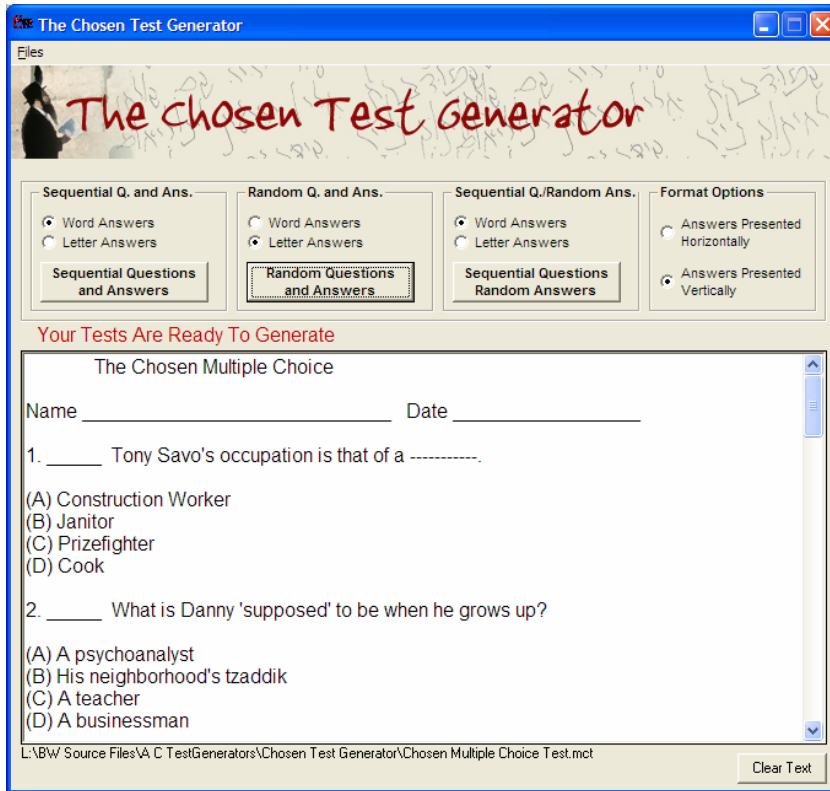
The Chosen Test Generator

Files

The Chosen Test Generator

Sequential Q. and Ans.
Word Answers
Letter Answers
Sequential Questions and Answers

Random Q. and Ans.
Word Answers
Letter Answers
Random Questions and Answers

Sequential Q./Random Ans.
Word Answers
Letter Answers
Sequential Questions Random Answers

Format Options
Answers Presented Horizontally
Answers Presented Vertically

Your Tests Are Ready To Generate

The Chosen Multiple Choice

Name ____________________________ Date ________________

1. _____ Tony Savo's occupation is that of a -----------.

(A) Construction Worker
(B) Janitor
(C) Prizefighter
(D) Cook

2. _____ What is Danny 'supposed' to be when he grows up?

(A) A psychoanalyst
(B) His neighborhood's tzaddik
(C) A teacher
(D) A businessman

L:\BW Source Files\A C TestGenerators\Chosen Test Generator\Chosen Multiple Choice Test.mct

Clear Text